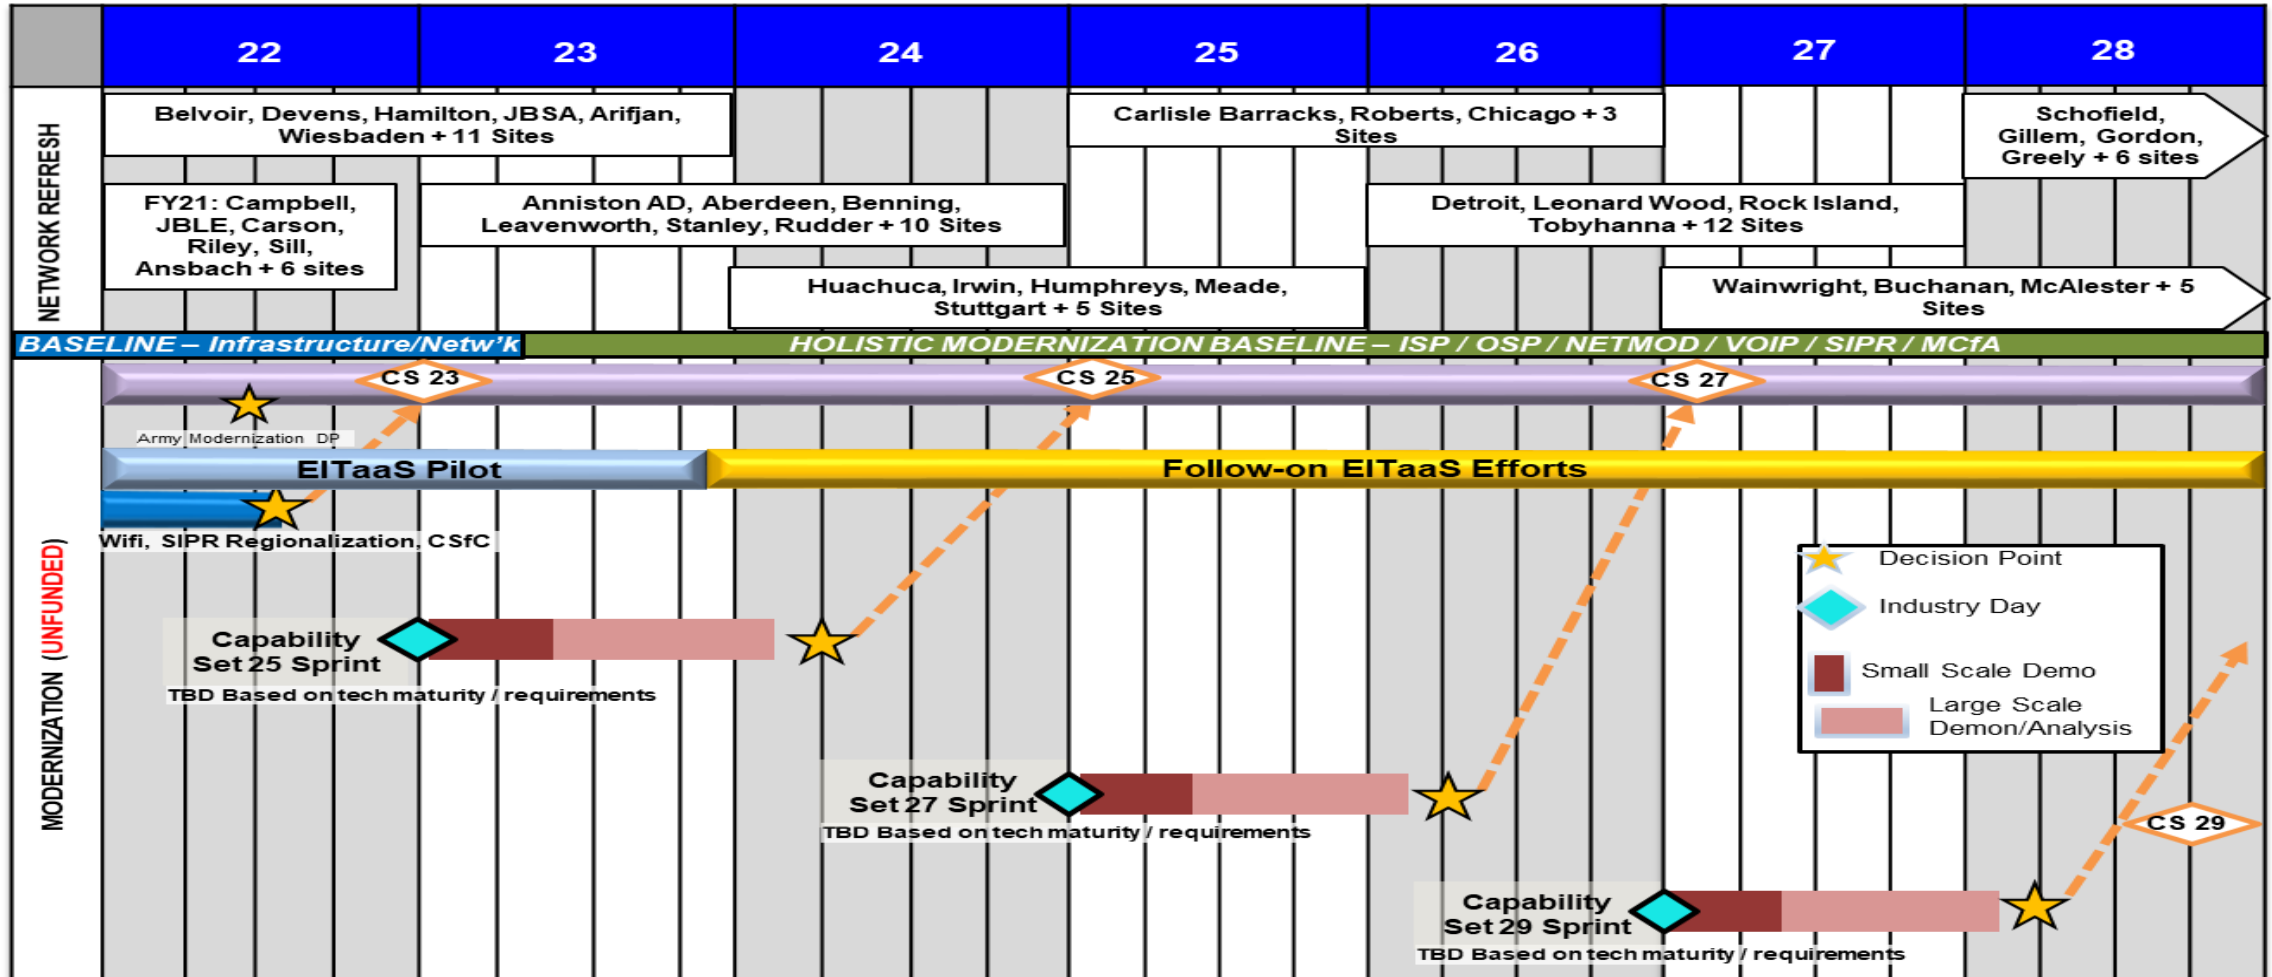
22 23 24 25 26 27 28

NETWORK REFRESH

Belvoir, Devens, Hamilton, JBSA, Arifjan, Wiesbaden + 11 Sites

Carlisle Barracks, Roberts, Chicago + 3 Sites

Schofield, Gillem, Gordon, Greely + 6 sites

FY21: Campbell, JBLE, Carson, Riley, Sill, Ansbach + 6 sites

Anniston AD, Aberdeen, Benning, Leavenworth, Stanley, Rudder + 10 Sites

Detroit, Leonard Wood, Rock Island, Tobyhanna + 12 Sites

Huachuca, Irwin, Humphreys, Meade, Stuttgart + 5 Sites

Wainwright, Buchanan, McAlester + 5 Sites

BASELINE – Infrastructure/Netw'k

HOLISTIC MODERNIZATION BASELINE – ISP / OSP / NETMOD / VOIP / SIPR / MCfA

MODERNIZATION (UNFUNDED)

CS 23

CS 25

CS 27

Army Modernization DP

EITaaS Pilot

Follow-on EITaaS Efforts

Wifi, SIPR Regionalization, CSfC

Decision Point

Industry Day

Small Scale Demo

Large Scale Demon/Analysis

Capability Set 25 Sprint

TBD Based on tech maturity / requirements

Capability Set 27 Sprint

TBD Based on tech maturity / requirements

CS 29

Capability Set 29 Sprint

TBD Based on tech maturity / requirements